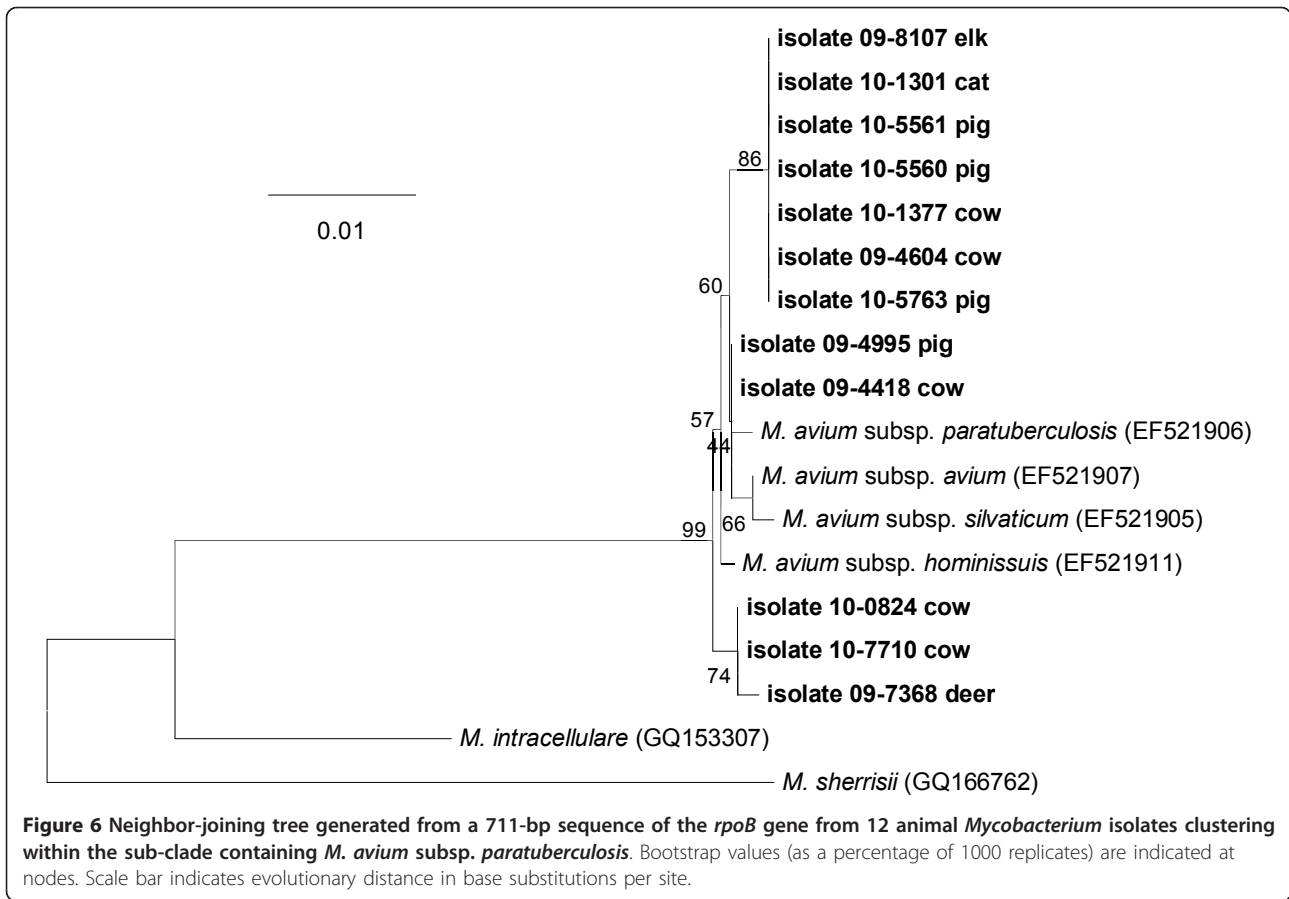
0.01

86

isolate 09-8107 elk

isolate 10-1301 cat

isolate 10-5561 pig

isolate 10-5560 pig

isolate 10-1377 cow

isolate 09-4604 cow

isolate 10-5763 pig

60

isolate 09-4995 pig

isolate 09-4418 cow

57

44

M. avium subsp. paratuberculosis (EF521906)

M. avium subsp. avium (EF521907)

66

M. avium subsp. silvaticum (EF521905)

99

M. avium subsp. hominissuis (EF521911)

isolate 10-0824 cow

isolate 10-7710 cow

74

isolate 09-7368 deer

M. intracellulare (GQ153307)

M. sherrisii (GQ166762)

**Figure 6 Neighbor-joining tree generated from a 711-bp sequence of the *rpoB* gene from 12 animal *Mycobacterium* isolates clustering within the sub-clade containing *M. avium* subsp. *paratuberculosis*.** Bootstrap values (as a percentage of 1000 replicates) are indicated at nodes. Scale bar indicates evolutionary distance in base substitutions per site.